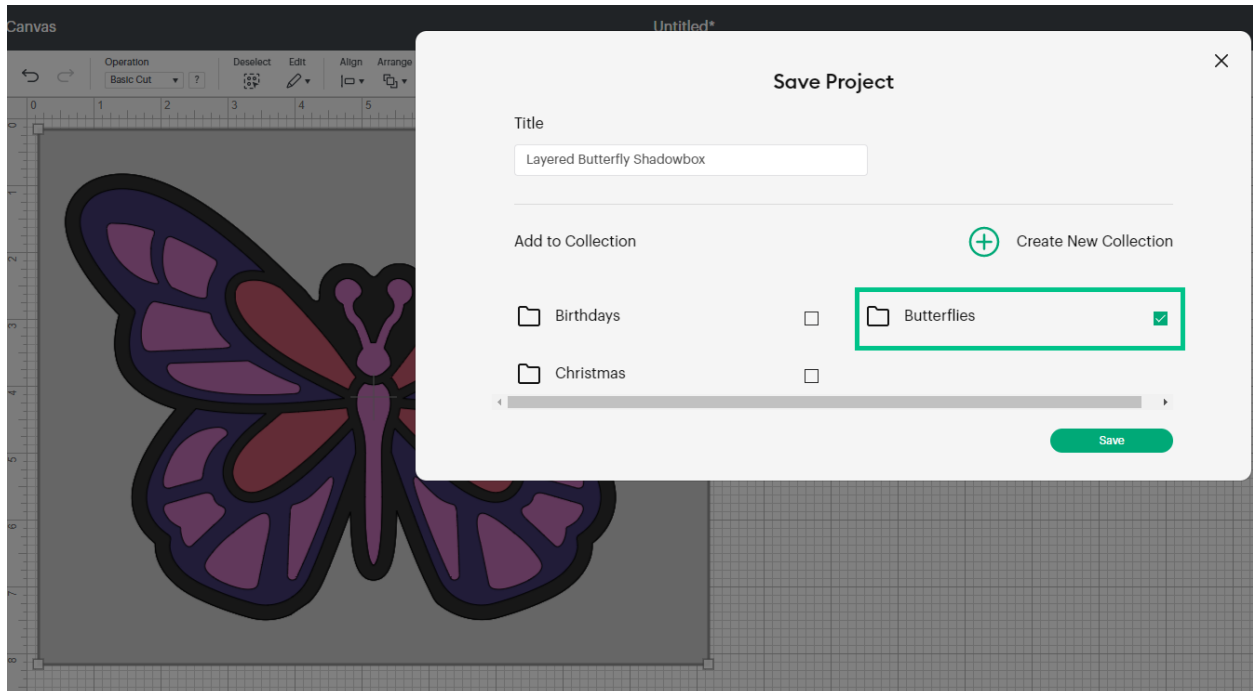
Canvas

Untitled*

Operation
Basic Cut
?
Deselect
Edit
Align
Arrange

0 1 2 3 4 5

1 2 3 4 5 6 7 8

Save Project

Title

Layered Butterfly Shadowbox

Add to Collection

Create New Collection

Birthdays

Butterflies

Christmas

Save